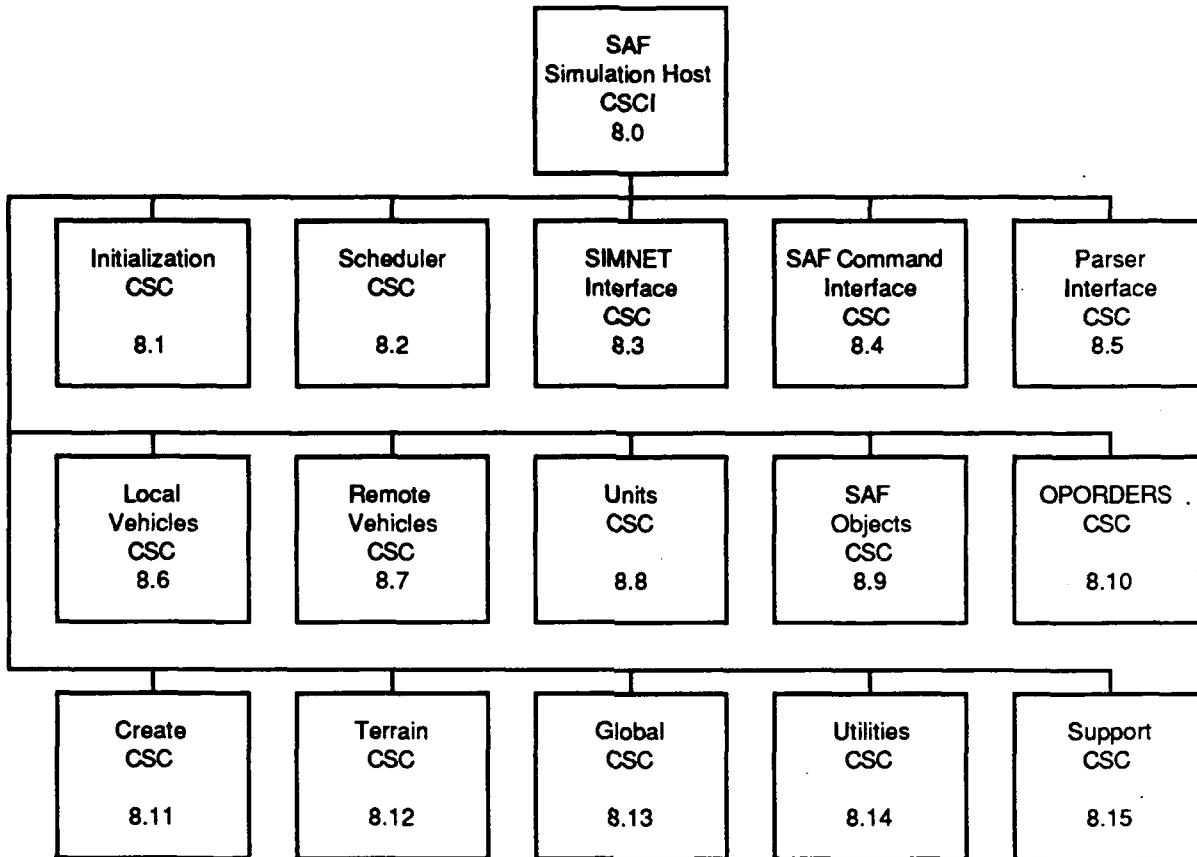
SAF
Simulation Host
CSCI
8.0

Initialization
CSC
8.1

Scheduler
CSC
8.2

SIMNET
Interface
CSC
8.3

SAF Command
Interface
CSC
8.4

Parser
Interface
CSC
8.5

Local
Vehicles
CSC
8.6

Remote
Vehicles
CSC
8.7

Units
CSC
8.8

SAF
Objects
CSC
8.9

OPORDERS
CSC
8.10

Create
CSC
8.11

Terrain
CSC
8.12

Global
CSC
8.13

Utilities
CSC
8.14

Support
CSC
8.15